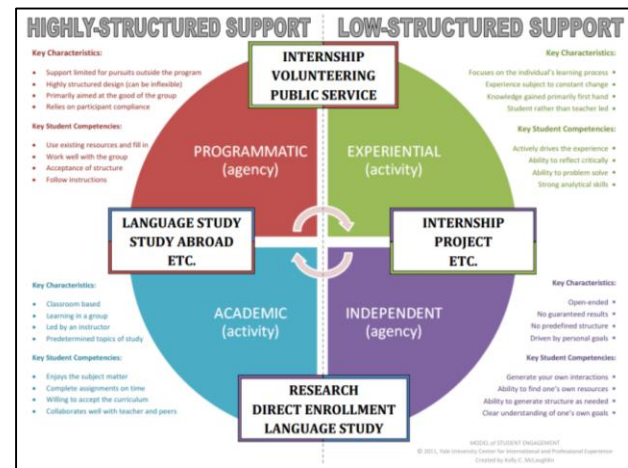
HIGHLY-STRUCTURED SUPPORT | LOW-STRUCTURED SUPPORT

Key Characteristics:
- Support limited for pursuits outside the program
- Highly structured design (can be inflexible)
- Primarily aimed at the good of the group
- Relies on participant compliance

Key Student Competencies:
- Use existing resources and fill in
- Work well with the group
- Acceptance of structure
- Follow instructions

INTERNSHIP
VOLUNTEERING
PUBLIC SERVICE

Key Characteristics:
Focuses on the individual's learning process
Experience subject to constant change
Knowledge gained primarily first hand
Student rather than teacher led

Key Student Competencies:
Actively drives the experience
Ability to reflect critically
Ability to problem solve
Strong analytical skills

PROGRAMMATIC
(agency)

EXPERIENTIAL
(activity)

LANGUAGE STUDY
STUDY ABROAD
ETC.

INTERNSHIP
PROJECT
ETC.

ACADEMIC
(activity)

INDEPENDENT
(agency)

Key Characteristics:
- Classroom based
- Learning in a group
- Led by an instructor
- Predetermined topics of study

Key Student Competencies:
- Enjoys the subject matter
- Complete assignments on time
- Willing to accept the curriculum
- Collaborates well with teacher and peers

Key Characteristics:
Open-ended
No guaranteed results
No predefined structure
Driven by personal goals

Key Student Competencies:
Generate your own interactions
Ability to find one's own resources
Ability to generate structure as needed
Clear understanding of one's own goals

RESEARCH
DIRECT ENROLLMENT
LANGUAGE STUDY

MODEL of STUDENT ENGAGEMENT
© 2011, Yale University Center for International and Professional Experience
Created by Kelly C. McLaughlin